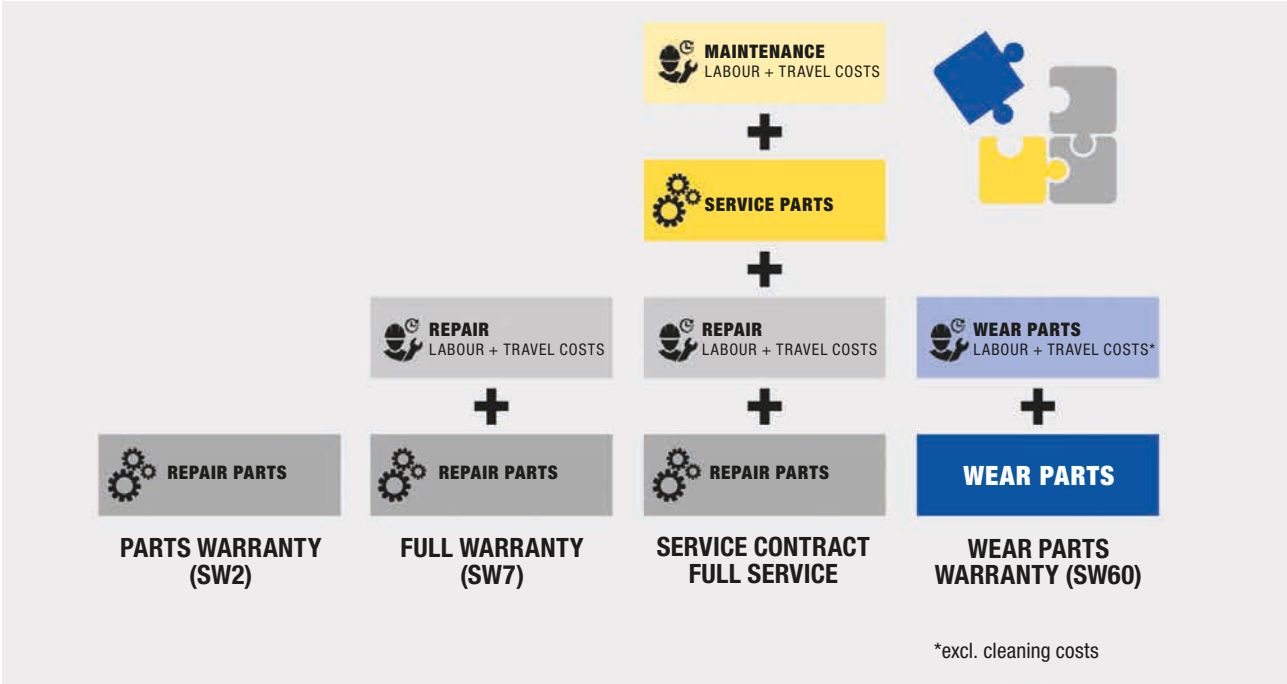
MAINTENANCE
LABOUR + TRAVEL COSTS

+

SERVICE PARTS

+

REPAIR
LABOUR + TRAVEL COSTS

REPAIR
LABOUR + TRAVEL COSTS

WEAR PARTS
LABOUR + TRAVEL COSTS*

+

+

+

REPAIR PARTS

REPAIR PARTS

REPAIR PARTS

WEAR PARTS

PARTS WARRANTY (SW2)

FULL WARRANTY (SW7)

SERVICE CONTRACT FULL SERVICE

WEAR PARTS WARRANTY (SW60)

*excl. cleaning costs